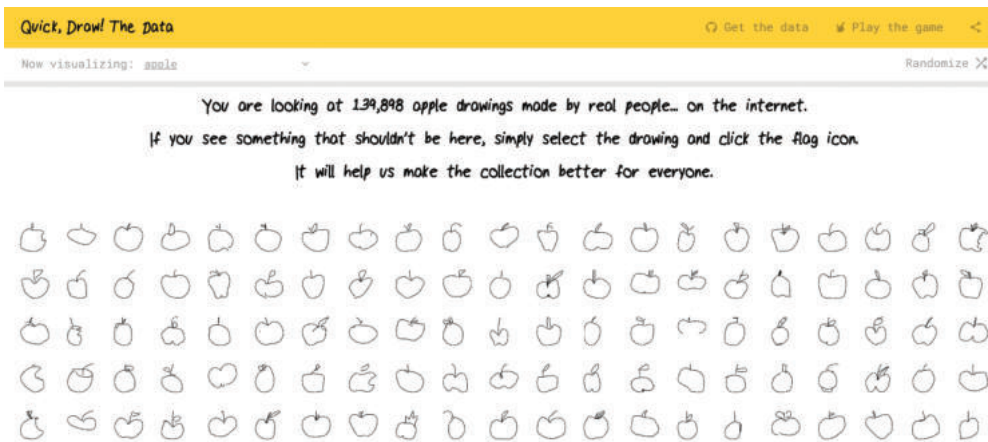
Quick, Draw! The Data

Get the data

Play the game

Now visualizing: apple

Randomize

You are looking at 139,898 apple drawings made by real people... on the internet.

If you see something that shouldn't be here, simply select the drawing and click the flag icon.

It will help us make the collection better for everyone.